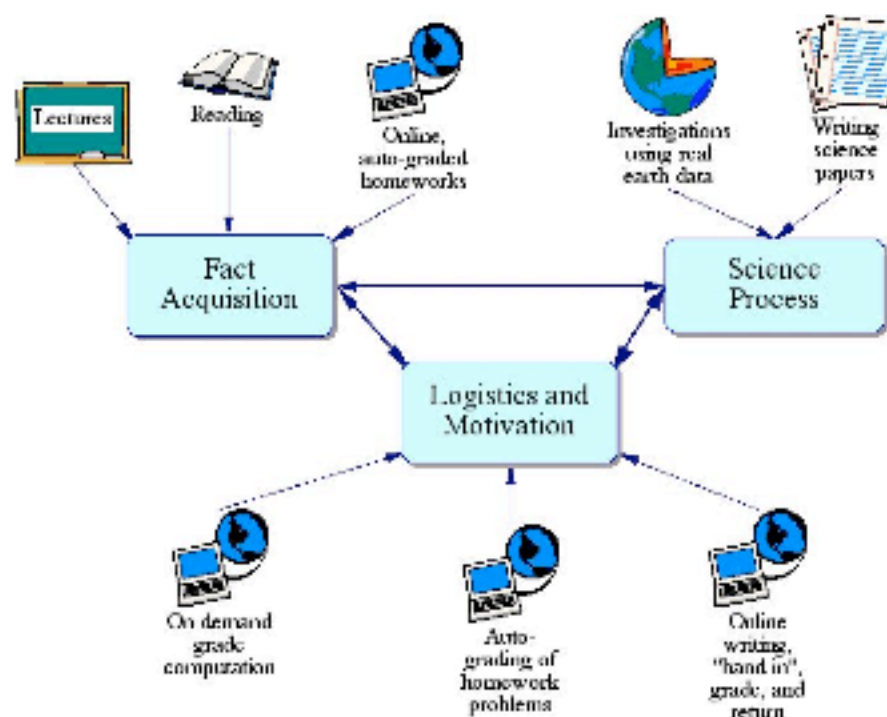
Lectures

Reading

Online, auto-graded homeworks

Investigations using real earth data

Writing science papers

Fact Acquisition

Science Process

Logistics and Motivation

On demand grade computation

Auto-grading of homework problems

Online writing, "hand in", grade, and return